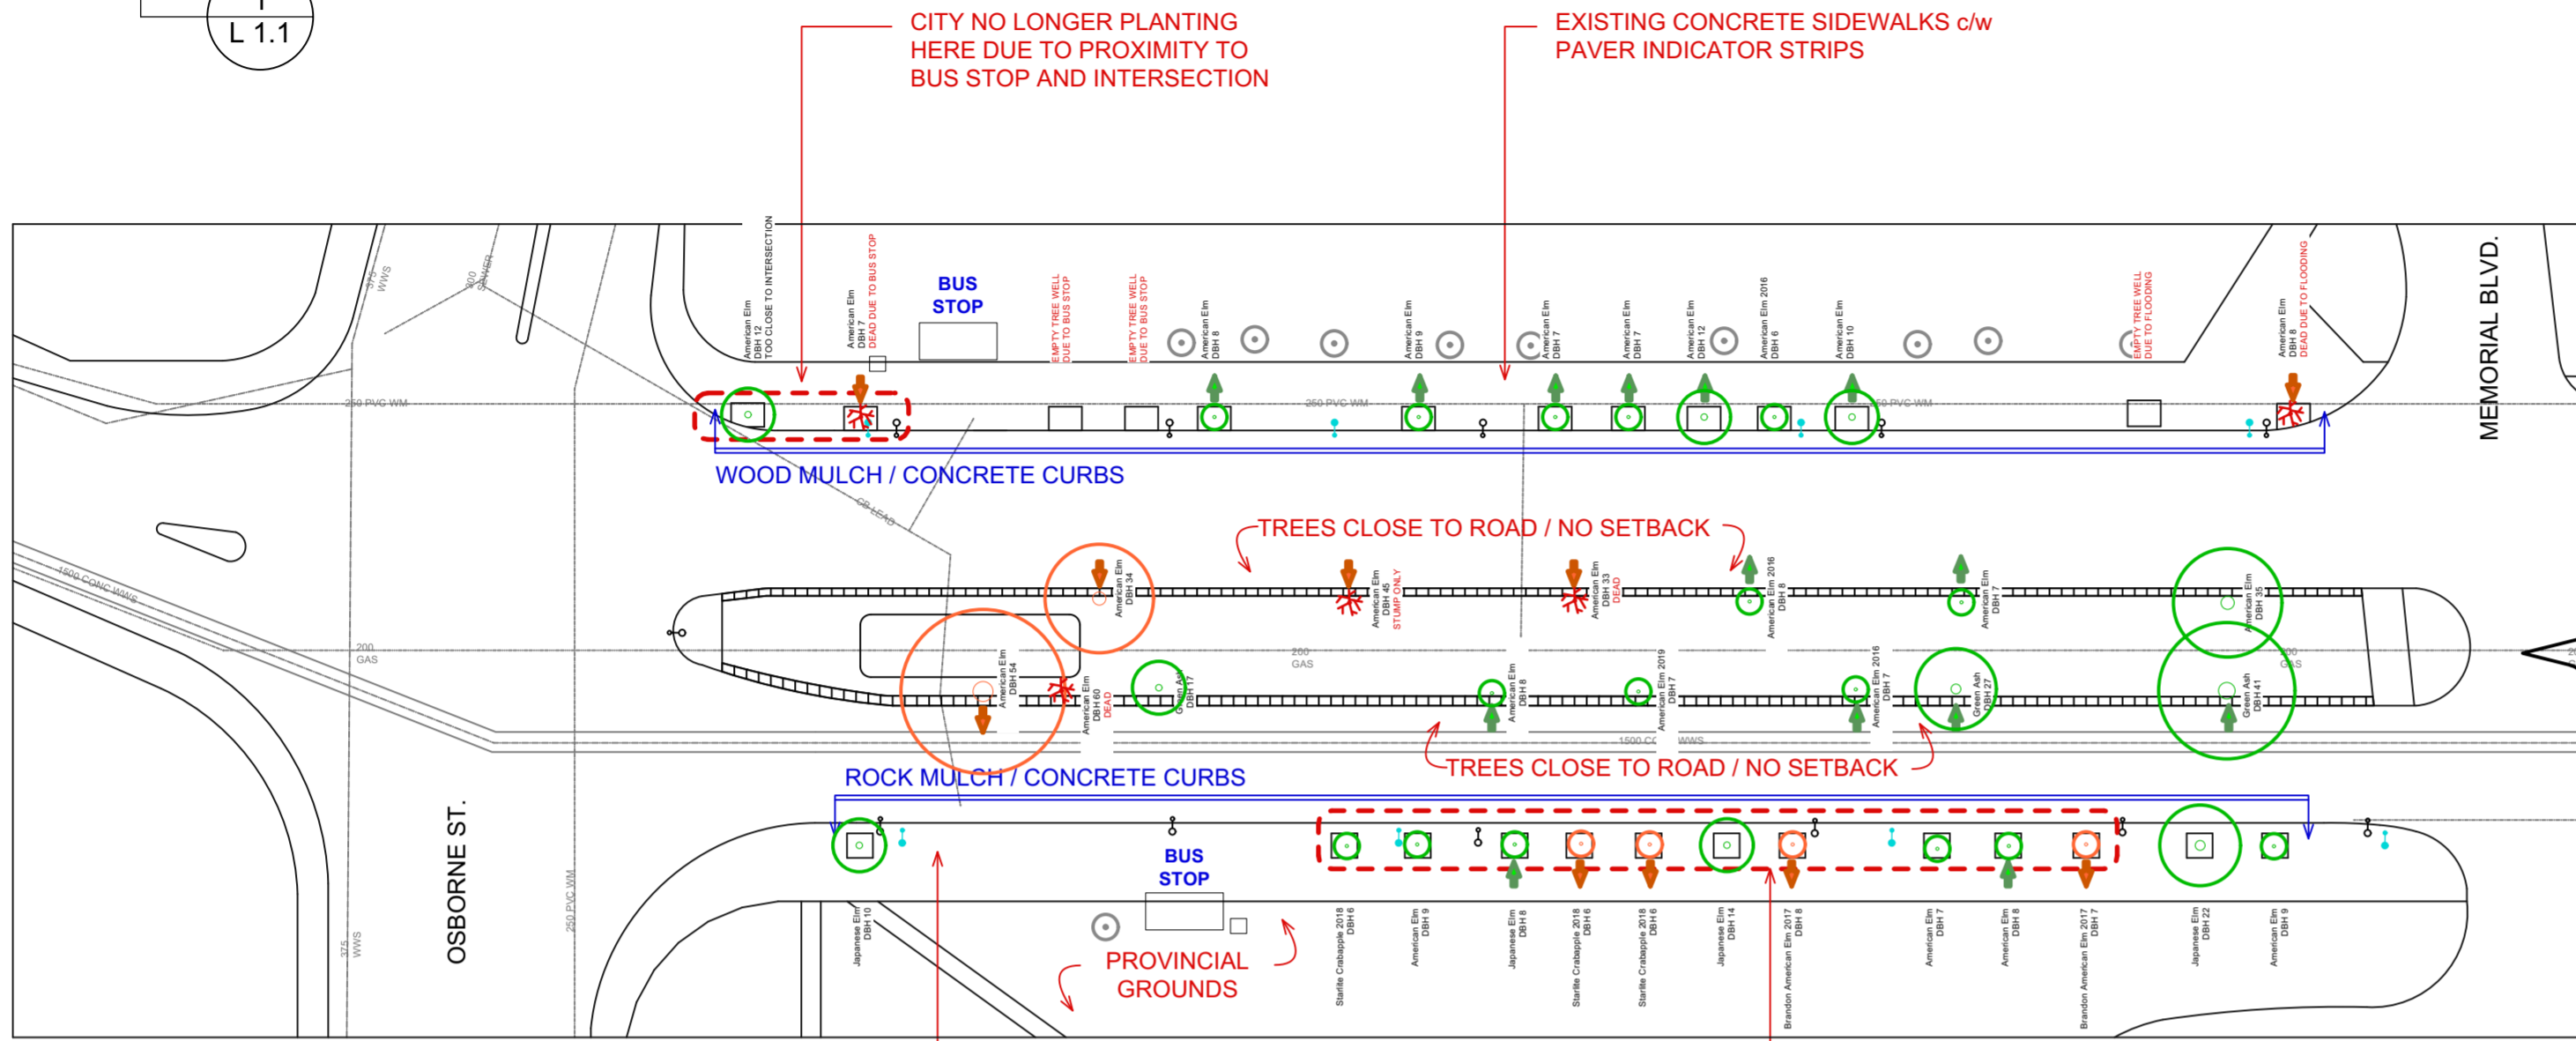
L 1.1

CITY NO LONGER PLANTING HERE DUE TO PROXIMITY TO BUS STOP AND INTERSECTION

EXISTING CONCRETE SIDEWALKS c/w PAVER INDICATOR STRIPS

375 WWS
300 SEWER

American Elm DBH 12 TOO CLOSE TO INTERSECTION
American Elm DBH 7 DEAD DUE TO BUS STOP

BUS STOP

EMPTY TREE WELL DUE TO BUS STOP
EMPTY TREE WELL DUE TO BUS STOP
American Elm DBH 8
American Elm DBH 9
American Elm DBH 7
American Elm DBH 7
American Elm DBH 12
American Elm 2016 DBH 6
American Elm DBH 10
EMPTY TREE WELL DUE TO FLOODING
American Elm DBH 8 DEAD DUE TO FLOODING

MEMORIAL BLVD.

250 PVC WM
250 PVC WM
250 PVC WM

WOOD MULCH / CONCRETE CURBS

CB LEAD

1500 CONC WWS

TREES CLOSE TO ROAD / NO SETBACK

American Elm DBH 34
American Elm DBH 45 STUMP ONLY
American Elm DBH 33 DEAD
American Elm 2016 DBH 8
American Elm DBH 7
American Elm DBH 35

200 GAS
200 GAS
200 GAS

American Elm DBH 54
American Elm DBH 60 DEAD
Green Ash DBH 17
American Elm DBH 8
American Elm 2019 DBH 7
American Elm 2016 DBH 7
Green Ash DBH 27
Green Ash DBH 41

1500 CC WWS

TREES CLOSE TO ROAD / NO SETBACK

ROCK MULCH / CONCRETE CURBS

OSBORNE ST.

375 WWS
250 PVC WM

BUS STOP

PROVINCIAL GROUNDS

Japanese Elm DBH 10
Starlite Crabapple 2018 DBH 6
American Elm DBH 9
Japanese Elm DBH 8
Starlite Crabapple 2018 DBH 6
Starlite Crabapple 2018 DBH 6
Japanese Elm DBH 14
Brandon American Elm 2017 DBH 8
American Elm DBH 7
American Elm DBH 8
Brandon American Elm 2017 DBH 7
Japanese Elm DBH 22
American Elm DBH 9